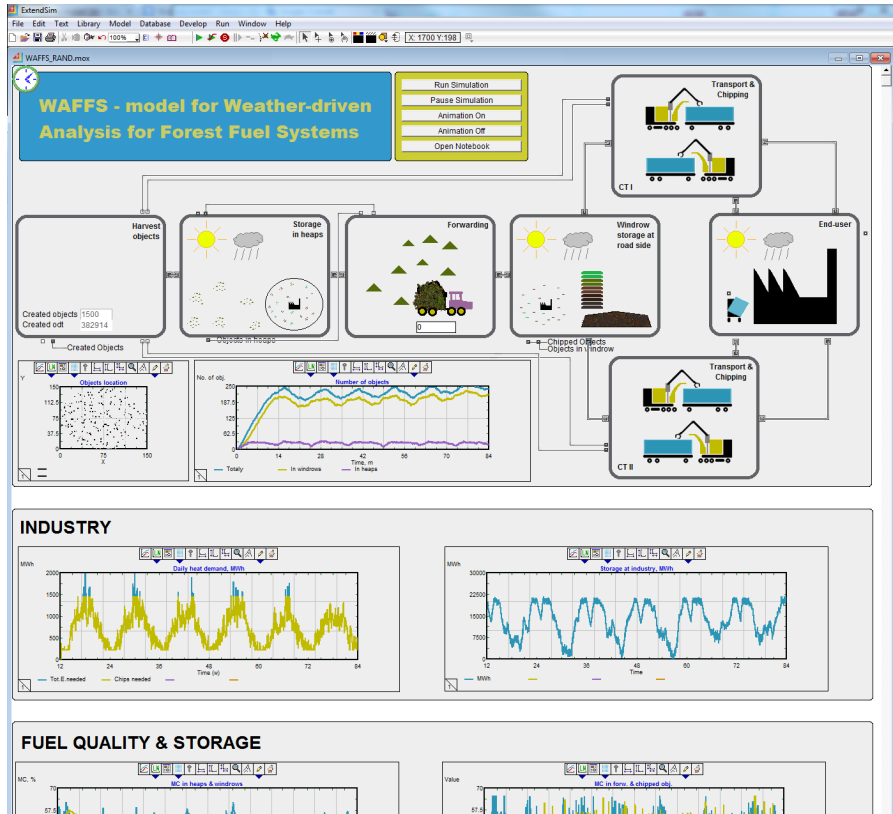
ExtendSim

File Edit Text Library Model Database Develop Run Window Help

100%

X: 1700 Y:198

WAFFS_RAND.mox

WAFFS - model for Weather-driven Analysis for Forest Fuel Systems

Run Simulation
Pause Simulation
Animation On
Animation Off
Open Notebook

Transport & Chipping

CT I

Harvest objects

Created objects 1500
Created odt 382914

Created Objects

Storage in heaps

Objects in heaps

Forwarding

0

Windrow storage at road side

Chipped Objects
Objects in windrow

End-user

Transport & Chipping

CT II

Objects location

Y

150
112.5
75
37.5
0

0 75 150
X

Number of objects

No. of obj.

250
187.5
125
62.5
0

0 14 28 42 56 70 84
Time, m

Totaly In windows In heaps

INDUSTRY

Daily heat demand, MWh

MWh

2000
1500
1000
500
0

12 24 36 48 60 72 84
Time (w)

Tot.E.needed Chips needed

Storage at industry, MWh

MWh

30000
22500
15000
7500
0

12 24 36 48 60 72 84
Time

MWh

FUEL QUALITY & STORAGE

MC in heaps & windrows

MC, %

70
57.5

MC in forw. & chipped obj.

Value

70
57.5